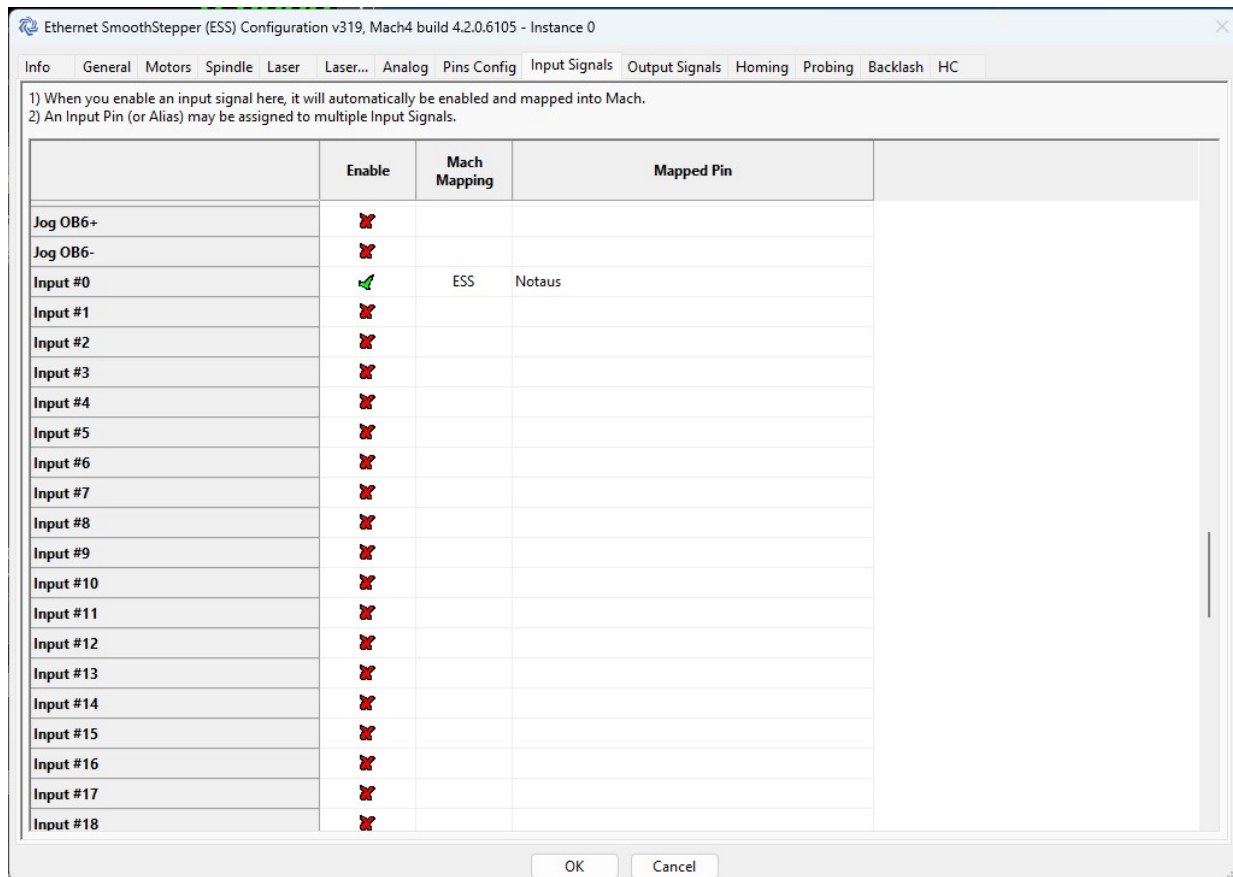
Ethernet SmoothStepper (ESS) Configuration v319, Mach4 build 4.2.0.6105 - Instance 0

Info General Motors Spindle Laser Laser... Analog Pins Config Input Signals Output Signals Homing Probing Backlash HC

1) When you enable an input signal here, it will automatically be enabled and mapped into Mach.
2) An Input Pin (or Alias) may be assigned to multiple Input Signals.

| | Enable | Mach Mapping | Mapped Pin |
|---|---|---|---|
| Jog OB6+ | | | |
| Jog OB6- | | | |
| Input #0 | | ESS | Notaus |
| Input #1 | | | |
| Input #2 | | | |
| Input #3 | | | |
| Input #4 | | | |
| Input #5 | | | |
| Input #6 | | | |
| Input #7 | | | |
| Input #8 | | | |
| Input #9 | | | |
| Input #10 | | | |
| Input #11 | | | |
| Input #12 | | | |
| Input #13 | | | |
| Input #14 | | | |
| Input #15 | | | |
| Input #16 | | | |
| Input #17 | | | |
| Input #18 | | | |

OK Cancel